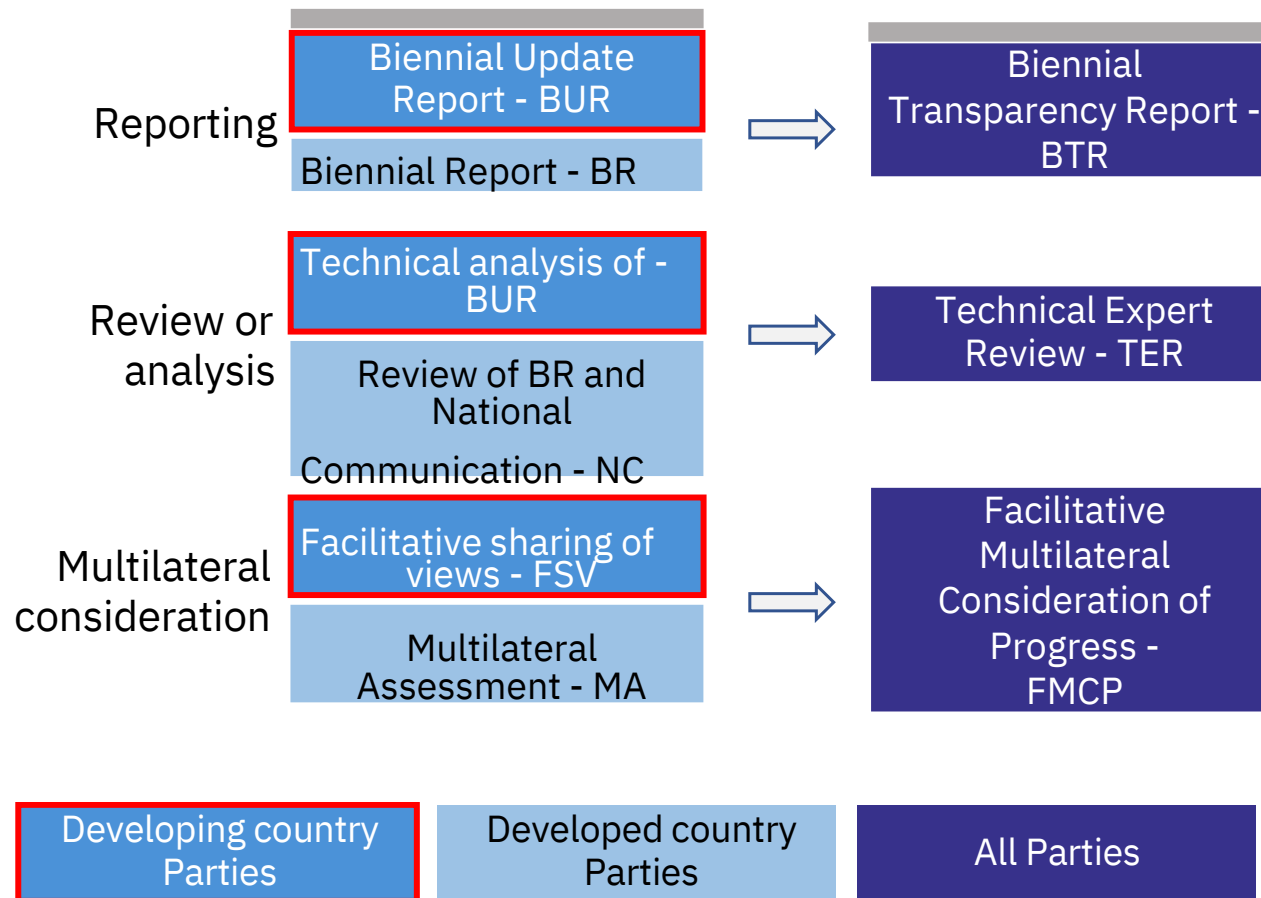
Reporting

Biennial Update Report - BUR

Biennial Report - BR

Biennial Transparency Report - BTR

Review or analysis

Technical analysis of - BUR

Review of BR and National Communication - NC

Technical Expert Review - TER

Multilateral consideration

Facilitative sharing of views - FSV

Multilateral Assessment - MA

Facilitative Multilateral Consideration of Progress - FMCP

Developing country Parties

Developed country Parties

All Parties